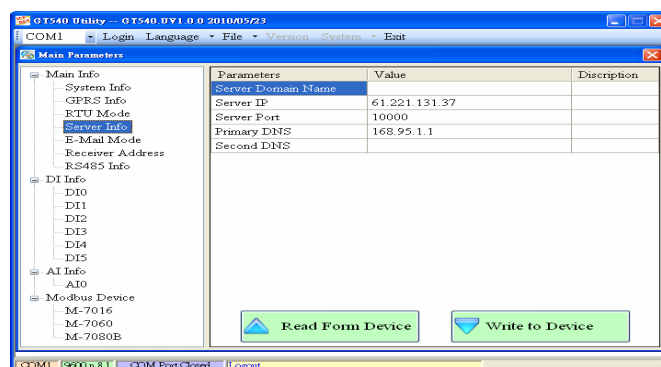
GT540 Utility -- GT540.UV1.0.0 2010/05/23

COM1 Login Language File Version System Exit

Main Parameters

Main Info
System Info
GPRS Info
RTU Mode
Server Info
E-Mail Mode
Receiver Address
RS485 Info
DI Info
DI0
DI1
DI2
DI3
DI4
DI5
AI Info
AI0
Modbus Device
M-7016
M-7060
M-7080B

| Parameters | Value | Discription |
|---|---|---|
| Server Domain Name | | |
| Server IP | 61.221.131.37 | |
| Server Port | 10000 | |
| Primary DNS | 168.95.1.1 | |
| Second DNS | | |

Read Form Device

Write to Device

COM1 9600,n,8,1 COM Port Closed Logout